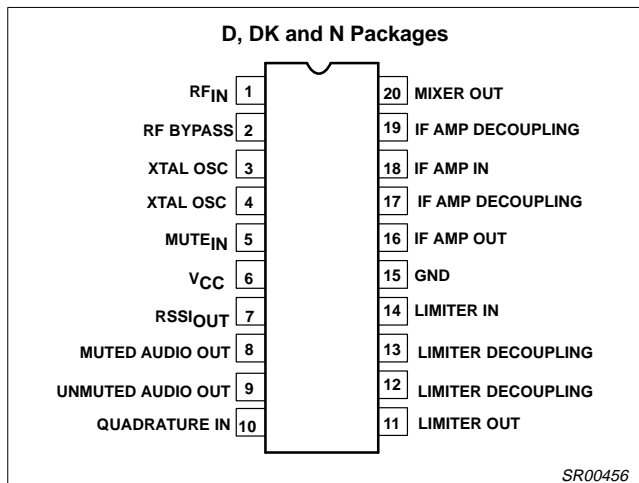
D, DK and N Packages

$RF_{IN}$ 1
RF BYPASS 2
XTAL OSC 3
XTAL OSC 4
$MUTE_{IN}$ 5
$V_{CC}$ 6
$RSSI_{OUT}$ 7
MUTED AUDIO OUT 8
UNMUTED AUDIO OUT 9
QUADRATURE IN 10

20 MIXER OUT
19 IF AMP DECOUPLING
18 IF AMP IN
17 IF AMP DECOUPLING
16 IF AMP OUT
15 GND
14 LIMITER IN
13 LIMITER DECOUPLING
12 LIMITER DECOUPLING
11 LIMITER OUT

SR00456